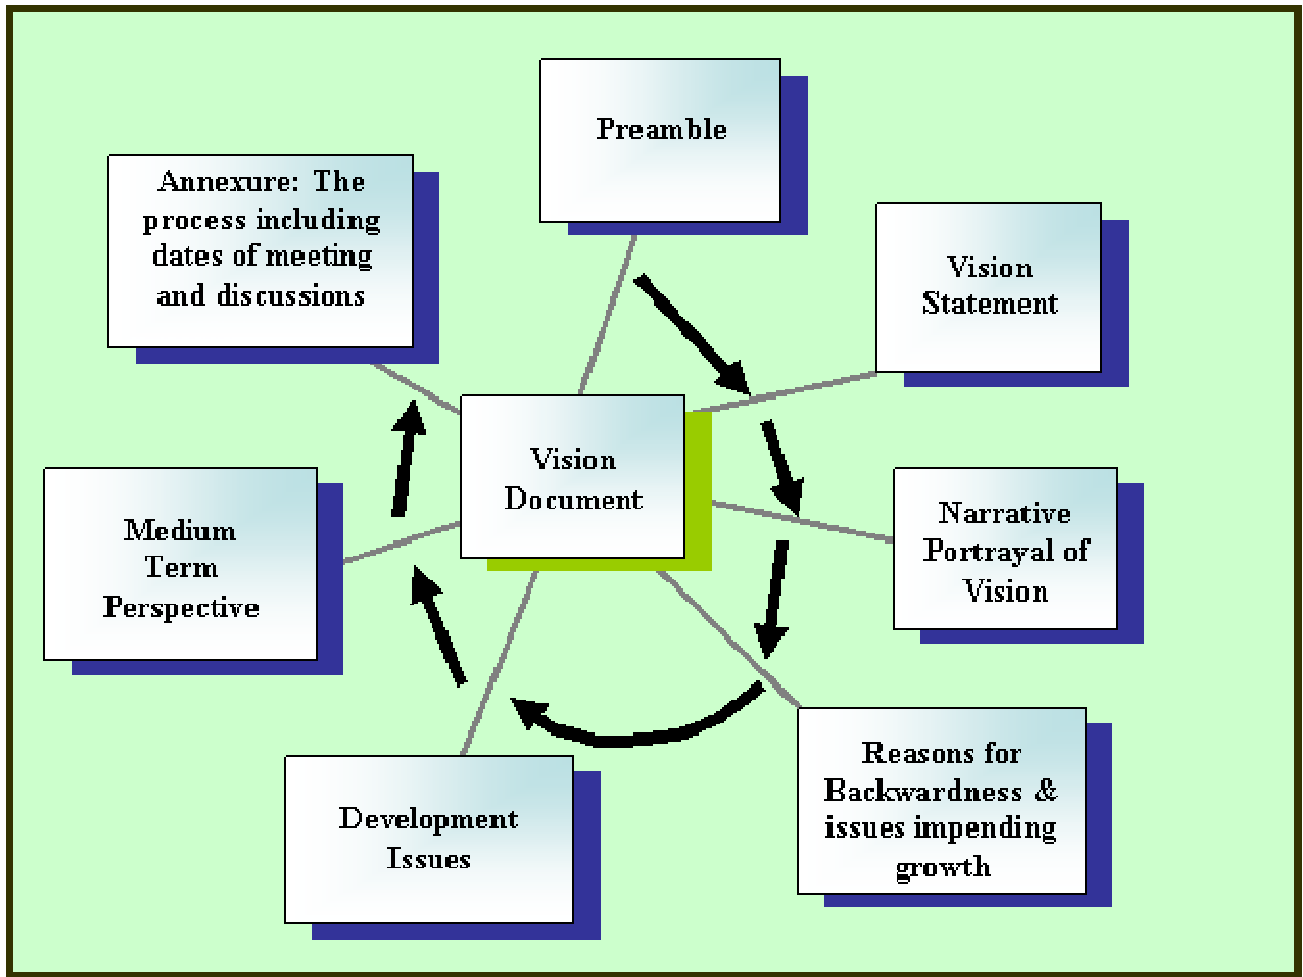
Preamble

Vision Statement

Narrative Portrayal of Vision

Reasons for Backwardness & issues impending growth

Development Issues

Medium Term Perspective

Annexure: The process including dates of meeting and discussions

Vision Document